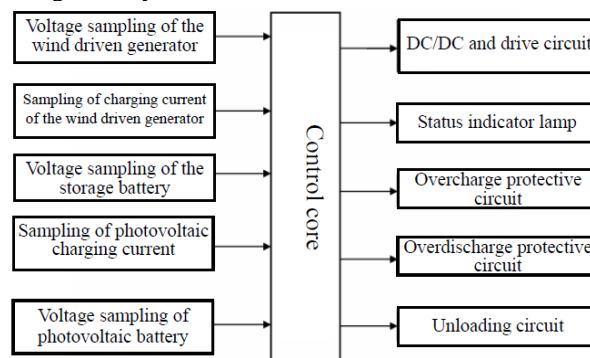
Voltage sampling of the wind driven generator

Sampling of charging current of the wind driven generator

Voltage sampling of the storage battery

Sampling of photovoltaic charging current

Voltage sampling of photovoltaic battery

Control core

DC/DC and drive circuit

Status indicator lamp

Overcharge protective circuit

Overdischarge protective circuit

Unloading circuit